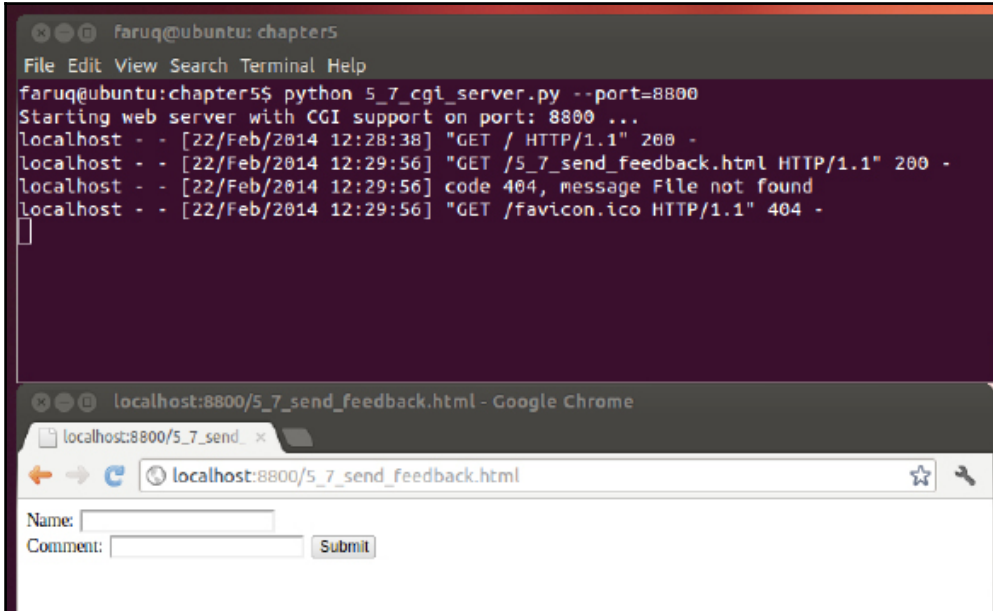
faruq@ubuntu: chapter5

File Edit View Search Terminal Help

faruq@ubuntu:chapter5$ python 5_7_cgi_server.py --port=8800
Starting web server with CGI support on port: 8800 ...
localhost - - [22/Feb/2014 12:28:38] "GET / HTTP/1.1" 200 -
localhost - - [22/Feb/2014 12:29:56] "GET /5_7_send_feedback.html HTTP/1.1" 200 -
localhost - - [22/Feb/2014 12:29:56] code 404, message File not found
localhost - - [22/Feb/2014 12:29:56] "GET /favicon.ico HTTP/1.1" 404 -

localhost:8800/5_7_send_feedback.html - Google Chrome

localhost:8800/5_7_send_ ×

localhost:8800/5_7_send_feedback.html

Name:
Comment: Submit